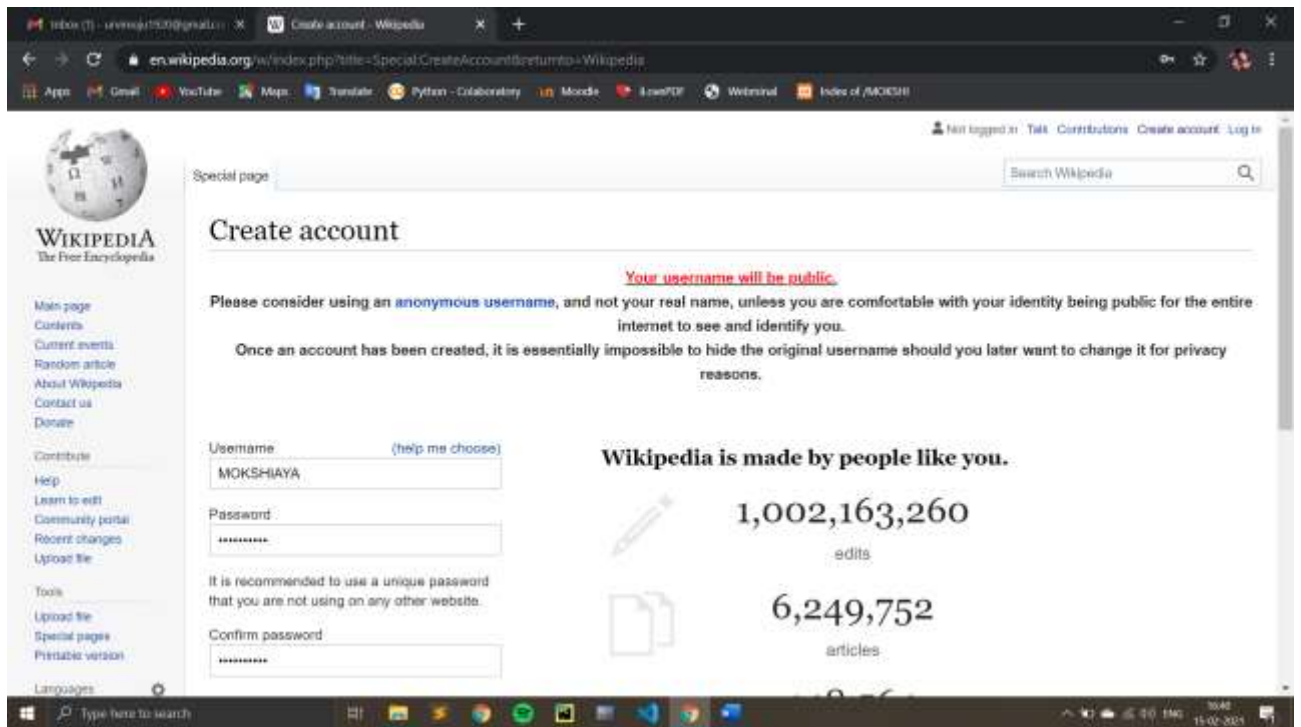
Inbox (1) - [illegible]@gmail.c ×   Create account - Wikipedia ×   +

en.wikipedia.org/w/index.php?title=Special:CreateAccount&returnto=Wikipedia

Apps   Gmail   YouTube   Maps   Translate   Python - Colaboratory   Moodle   iLovePDF   Webminal   Index of /MOKSHI

Not logged in   Talk   Contributions   Create account   Log in

WIKIPEDIA
The Free Encyclopedia

Special page

Search Wikipedia

Main page
Contents
Current events
Random article
About Wikipedia
Contact us
Donate

Contribute
Help
Learn to edit
Community portal
Recent changes
Upload file

Tools
Upload file
Special pages
Printable version

Languages

Create account

Your username will be public.

Please consider using an anonymous username, and not your real name, unless you are comfortable with your identity being public for the entire internet to see and identify you.

Once an account has been created, it is essentially impossible to hide the original username should you later want to change it for privacy reasons.

Username   (help me choose)
MOKSHIAYA

Password
••••••••••

It is recommended to use a unique password that you are not using on any other website.

Confirm password
••••••••••

Wikipedia is made by people like you.

1,002,163,260
edits

6,249,752
articles

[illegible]

Type here to search

15-02-2021